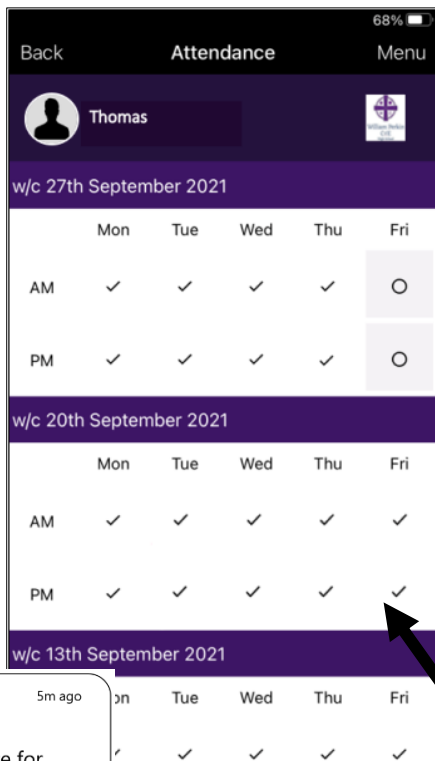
68%

Back Attendance Menu

Thomas

w/c 27th September 2021

|  | Mon | Tue | Wed | Thu | Fri |
|---|---|---|---|---|---|
| AM | ✓ | ✓ | ✓ | ✓ | O |
| PM | ✓ | ✓ | ✓ | ✓ | O |

w/c 20th September 2021

|  | Mon | Tue | Wed | Thu | Fri |
|---|---|---|---|---|---|
| AM | ✓ | ✓ | ✓ | ✓ | ✓ |
| PM | ✓ | ✓ | ✓ | ✓ | ✓ |

w/c 13th September 2021

|  | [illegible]n | Tue | Wed | Thu | Fri |
|---|---|---|---|---|---|
|  | ✓ | ✓ | ✓ | ✓ | ✓ |

5m ago

e for